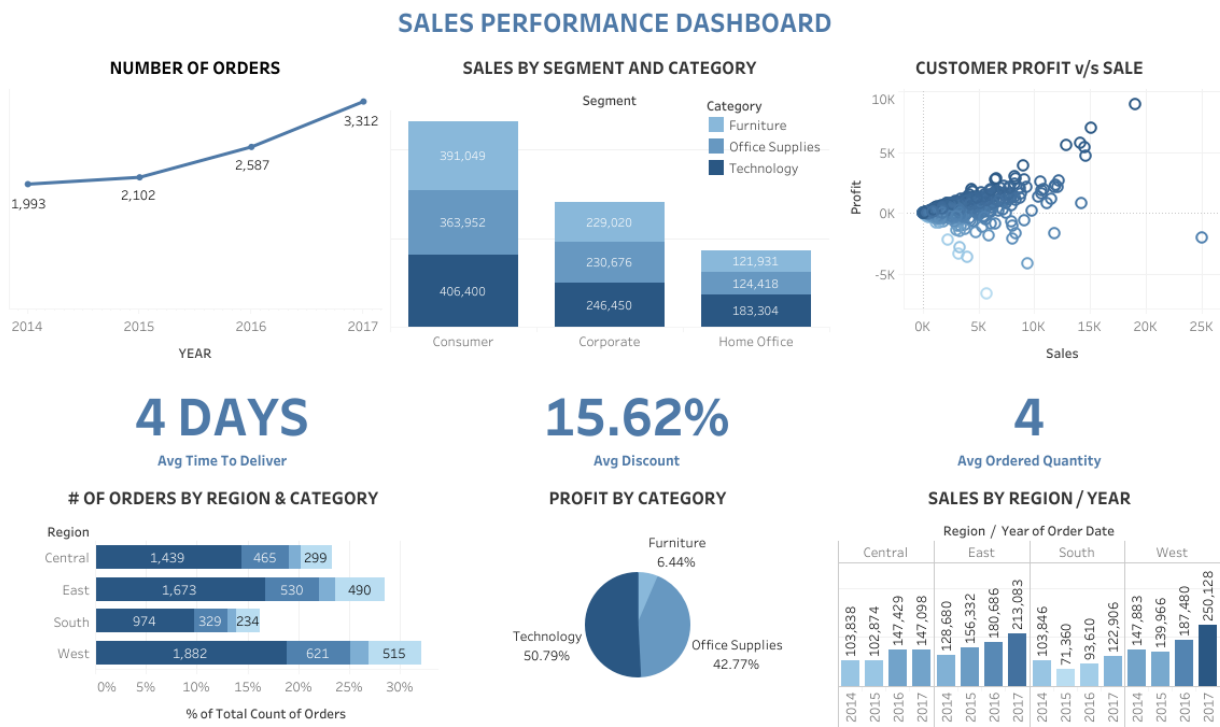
SALES PERFORMANCE DASHBOARD

NUMBER OF ORDERS

1,993
2,102
2,587
3,312

2014 2015 2016 2017
YEAR

SALES BY SEGMENT AND CATEGORY

Segment

Category
Furniture
Office Supplies
Technology

| | Consumer | Corporate | Home Office |
|---|---|---|---|
| Furniture | 391,049 | 229,020 | 121,931 |
| Office Supplies | 363,952 | 230,676 | 124,418 |
| Technology | 406,400 | 246,450 | 183,304 |

CUSTOMER PROFIT v/s SALE

10K
5K
0K
-5K
Profit

0K 5K 10K 15K 20K 25K
Sales

4 DAYS
Avg Time To Deliver

15.62%
Avg Discount

4
Avg Ordered Quantity

# OF ORDERS BY REGION & CATEGORY

Region
| Region | | | |
|---|---|---|---|
| Central | 1,439 | 465 | 299 |
| East | 1,673 | 530 | 490 |
| South | 974 | 329 | 234 |
| West | 1,882 | 621 | 515 |

0% 5% 10% 15% 20% 25% 30%
% of Total Count of Orders

PROFIT BY CATEGORY

Furniture
6.44%
Technology
50.79%
Office Supplies
42.77%

SALES BY REGION / YEAR

Region / Year of Order Date

| | 2014 | 2015 | 2016 | 2017 |
|---|---|---|---|---|
| Central | 103,838 | 102,874 | 147,429 | 147,098 |
| East | 128,680 | 156,332 | 180,686 | 213,083 |
| South | 103,846 | 71,360 | 93,610 | 122,906 |
| West | 147,883 | 139,966 | 187,480 | 250,128 |